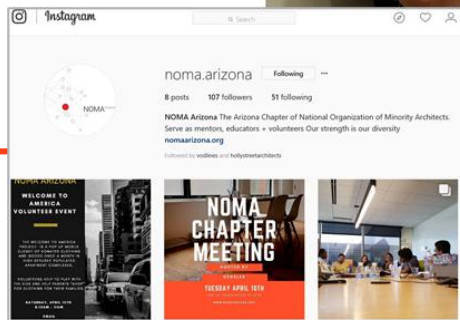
Instagram

Search

noma.arizona Following ···

8 posts 107 followers 51 following

NOMA Arizona The Arizona Chapter of National Organization of Minority Architects. Serve as mentors, educators + volunteers Our strength is our diversity
nomaarizona.org

Followed by voilleies and hollystreetarchitects

NOMA

NOMA ARIZONA
WELCOME TO AMERICA
VOLUNTEER EVENT

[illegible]

NOMA CHAPTER MEETING
HOSTED BY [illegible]
TUESDAY APRIL 10TH
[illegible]